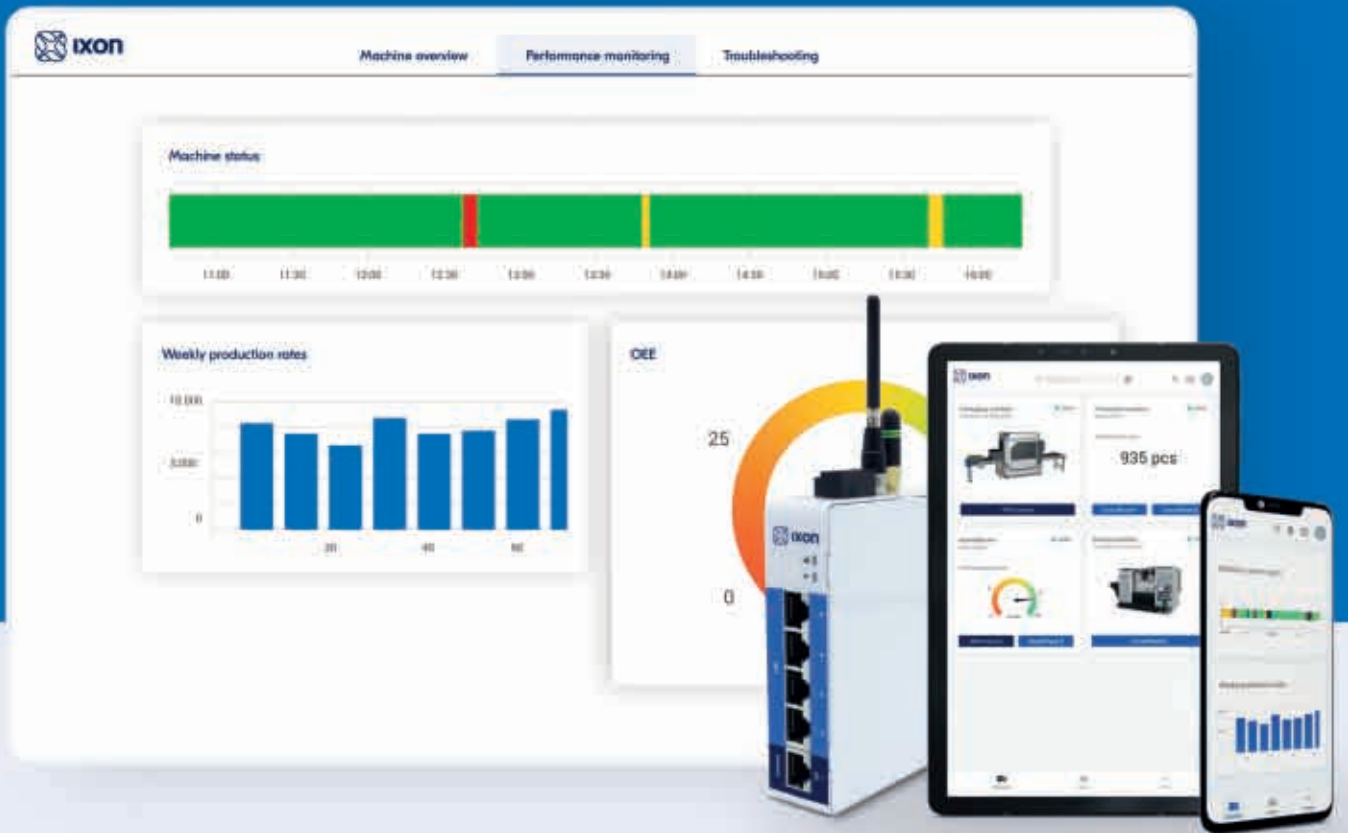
ixon

Machine overview

Performance monitoring

Troubleshooting

Machine status

11:00 11:30 12:00 12:30 13:00 13:30 14:00 14:30 15:00 15:30 16:00

Weekly production rates

10,000

5,000

0

20 40 60

OEE

25

0

ixon

ixon

935 pcs

ixon